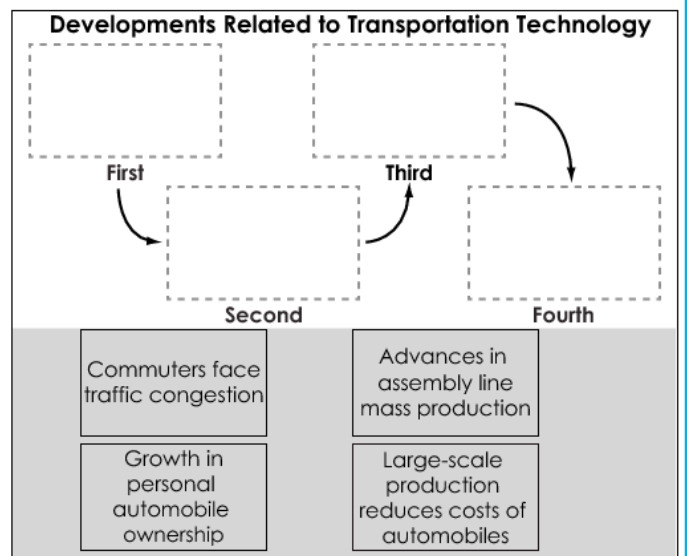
Developments Related to Transportation Technology

First

Third

Second

Fourth

Commuters face traffic congestion

Advances in assembly line mass production

Growth in personal automobile ownership

Large-scale production reduces costs of automobiles